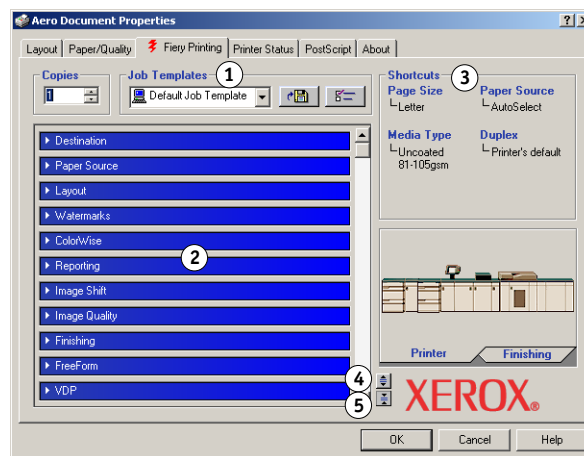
Aero Document Properties

?

Layout | Paper/Quality | Fiery Printing | Printer Status | PostScript | About

Copies

1

Job Templates

1

Default Job Template

Shortcuts

3

Page Size
Letter

Paper Source
AutoSelect

Media Type
Uncoated 81-105gsm

Duplex
Printer's default

Destination
Paper Source
Layout
Watermarks
ColorWise
Reporting
Image Shift
Image Quality
Finishing
FreeForm
VDP

2

Printer | Finishing

4

5

XEROX®

OK | Cancel | Help